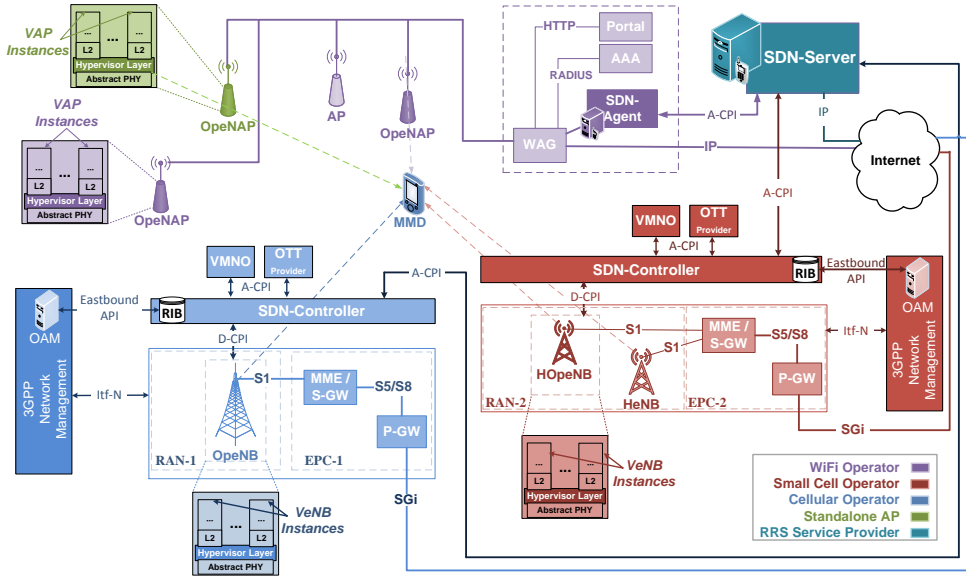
VAP Instances
L2
...
L2
Hypervisor Layer
Abstract PHY
VAP Instances
...
L2
...
L2
Hypervisor Layer
Abstract PHY
OpeNAP
OpeNAP
AP
OpeNAP
HTTP
Portal
AAA
RADIUS
SDN-Agent
WAG
A-CPI
IP
SDN-Server
IP
Internet
MMD
A-CPI
VMNO
OTT Provider
A-CPI
SDN-Controller
RIB
Eastbound API
OAM
3GPP Network Management
VMNO
OTT Provider
A-CPI
A-CPI
Eastbound API
RIB
SDN-Controller
OAM
3GPP Network Management
D-CPI
D-CPI
S1
MME / S-GW
S1
S5/S8
Itf-N
HOpeNB
HeNB
P-GW
RAN-2
EPC-2
SGi
Itf-N
S1
MME / S-GW
S5/S8
P-GW
OpeNB
RAN-1
EPC-1
...
L2
...
L2
Hypervisor Layer
Abstract PHY
VeNB Instances
SGi
...
L2
...
L2
Hypervisor Layer
Abstract PHY
VeNB Instances
WiFi Operator
Small Cell Operator
Cellular Operator
Standalone AP
RRS Service Provider